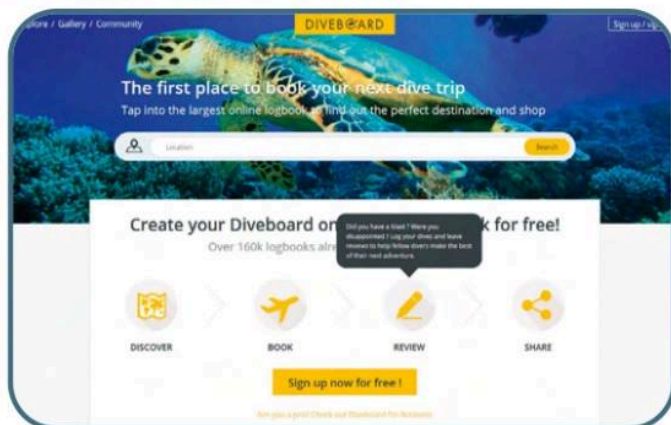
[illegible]lore / Gallery / Community

DIVEBOARD

Sign up / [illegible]

The first place to book your next dive trip

Tap into the largest online logbook to find out the perfect destination and shop

Location

Search

Create your Diveboard on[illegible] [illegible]k for free!

Over 160k logbooks alre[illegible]

Did you have a blast ? Were you disappointed ? Log your dives and leave reviews to help fellow divers make the best of their next adventure.

DISCOVER

BOOK

REVIEW

SHARE

Sign up now for free !

Are you a pro? Check out Diveboard for Business